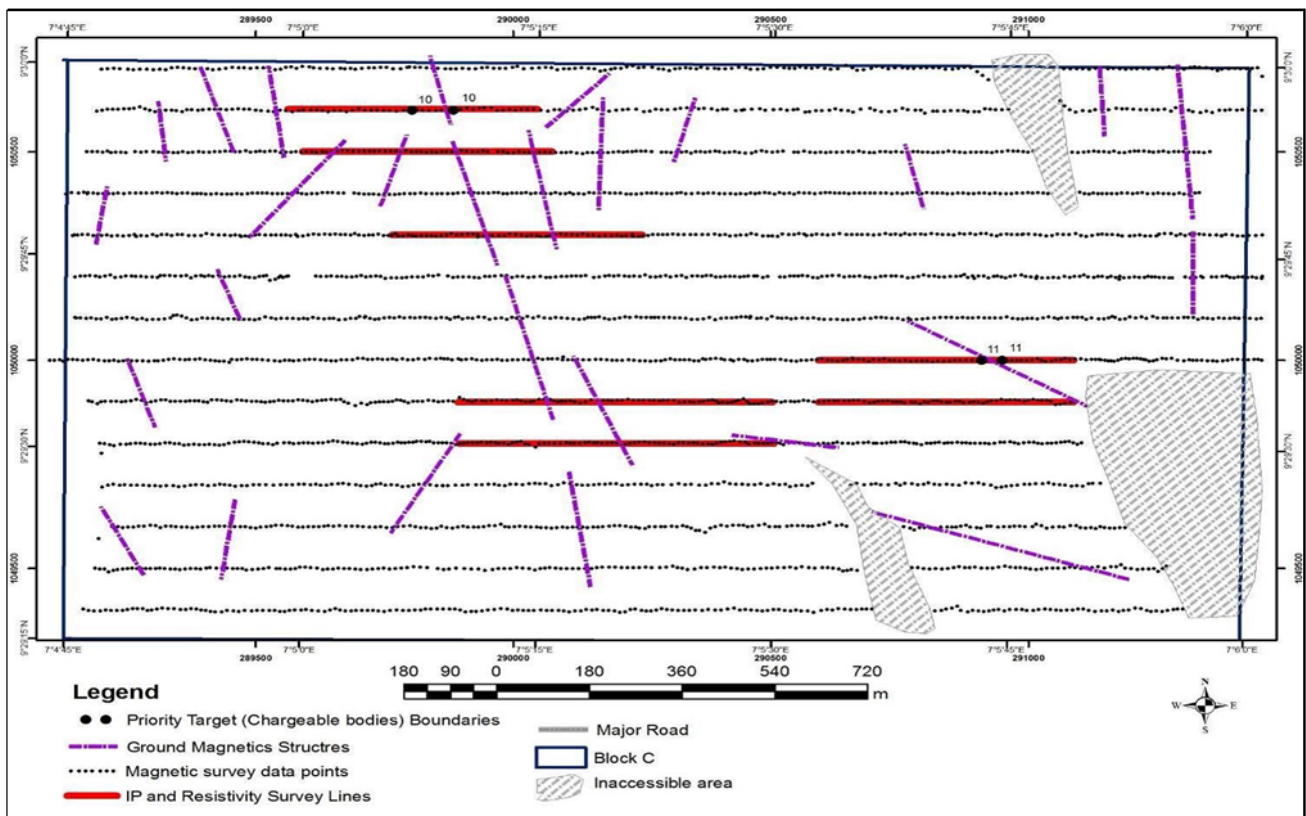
7°4'45"E
289500
7°5'0"E
290000
7°5'15"E
290500
7°5'30"E
291000
7°5'45"E
7°6'0"E

9°30'0"N
1050500
9°29'45"N
1050000
9°29'30"N
1049500
9°29'15"N

10
10
11
11

7°4'45"E
289500
7°5'0"E
290000
7°5'15"E
290500
7°5'30"E
7°5'45"E
291000
7°6'0"E

180 90 0 180 360 540 720
m

Legend
Priority Target (Chargeable bodies) Boundaries
Ground Magnetics Structres
Magnetic survey data points
IP and Resistivity Survey Lines
Major Road
Block C
Inaccessible area

N
W
E
S